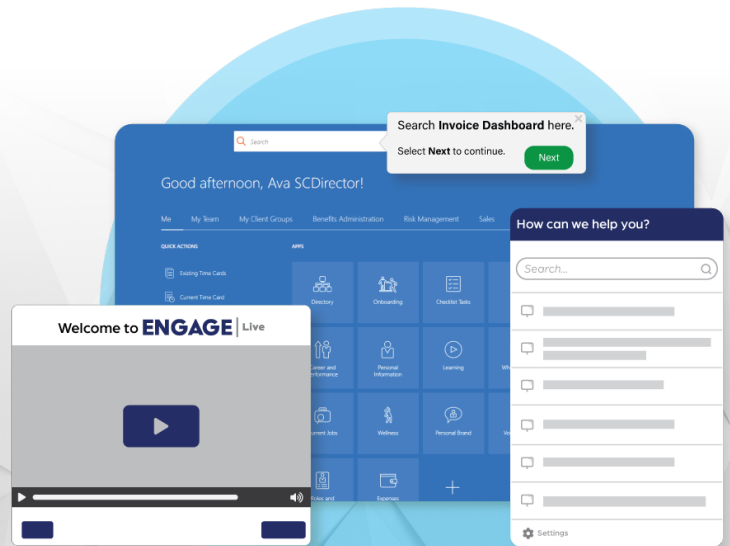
Search

Search **Invoice Dashboard** here.

Select **Next** to continue.

Next

Good afternoon, Ava SCDirector!

Me My Team My Client Groups Benefits Administration Risk Management Sales

QUICK ACTIONS

Existing Time Cards

Current Time Card

APPS

Directory

Onboarding

Checklist Tasks

Career and Performance

Personal Information

Learning

Current Jobs

Wellness

Personal Brand

Roles and

Expenses

Welcome to ENGAGE | Live

How can we help you?

Search...

Settings